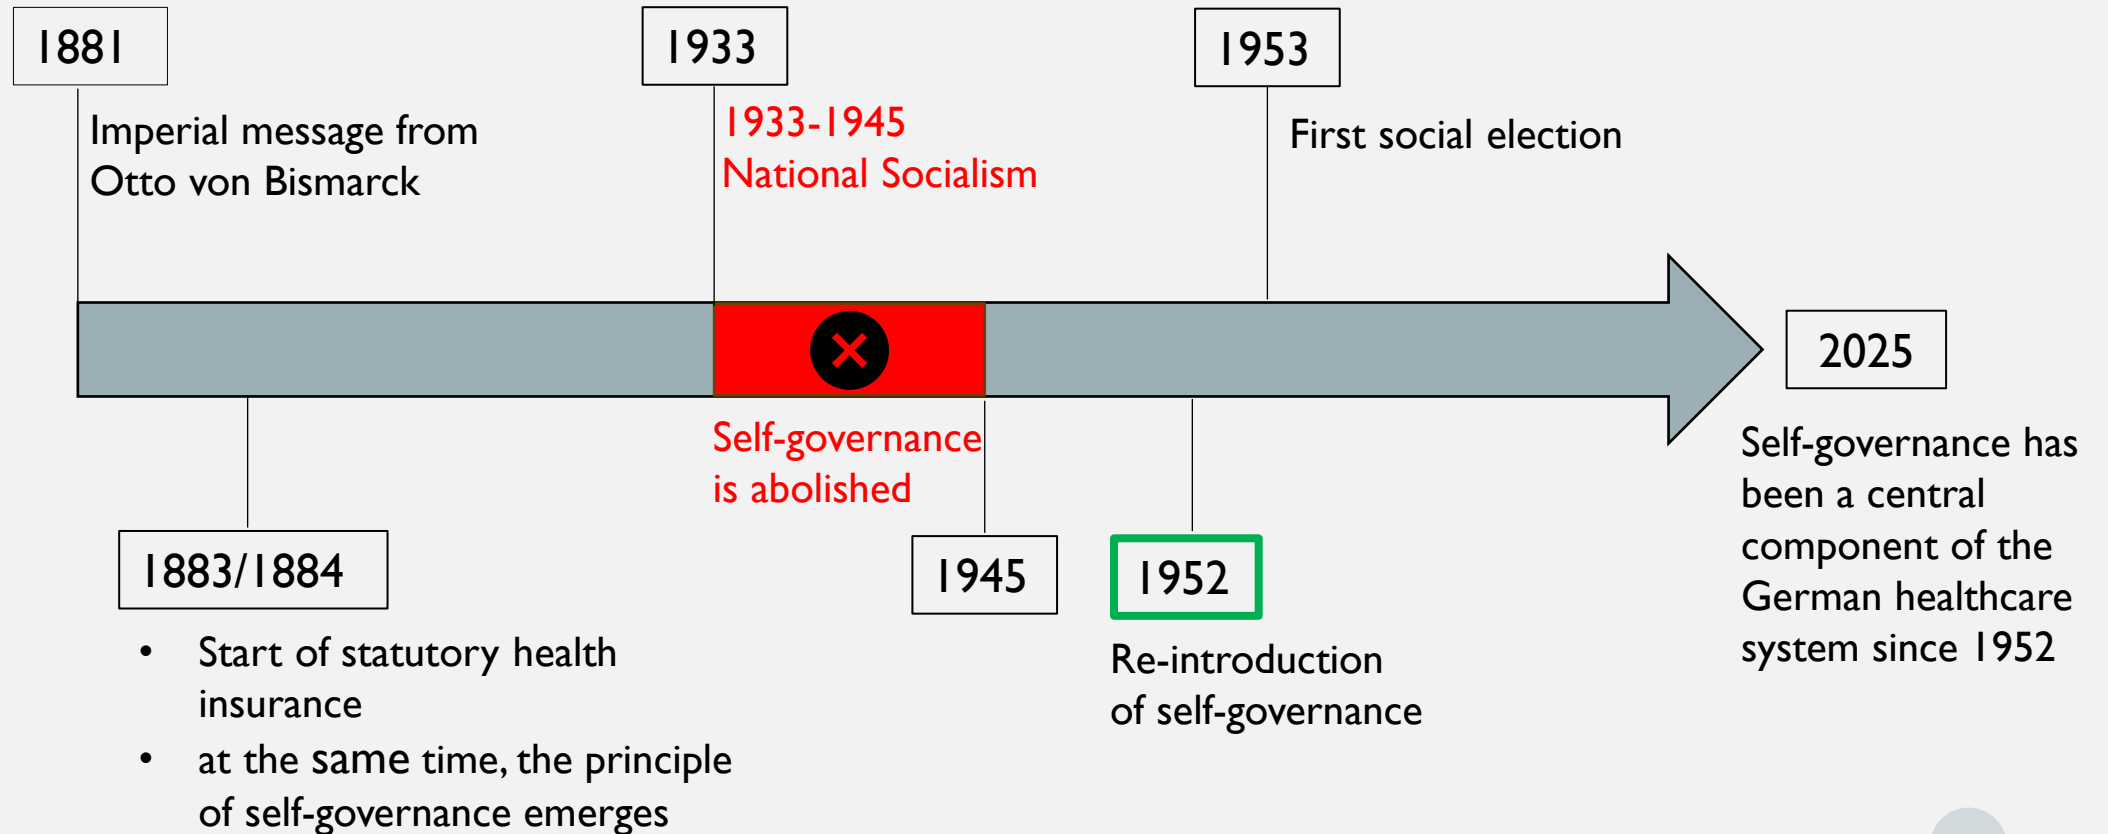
1881

Imperial message from Otto von Bismarck

1933

1933-1945
National Socialism

1953

First social election

2025

Self-governance is abolished

Self-governance has been a central component of the German healthcare system since 1952

1883/1884

• Start of statutory health insurance
• at the same time, the principle of self-governance emerges

1945

1952

Re-introduction of self-governance